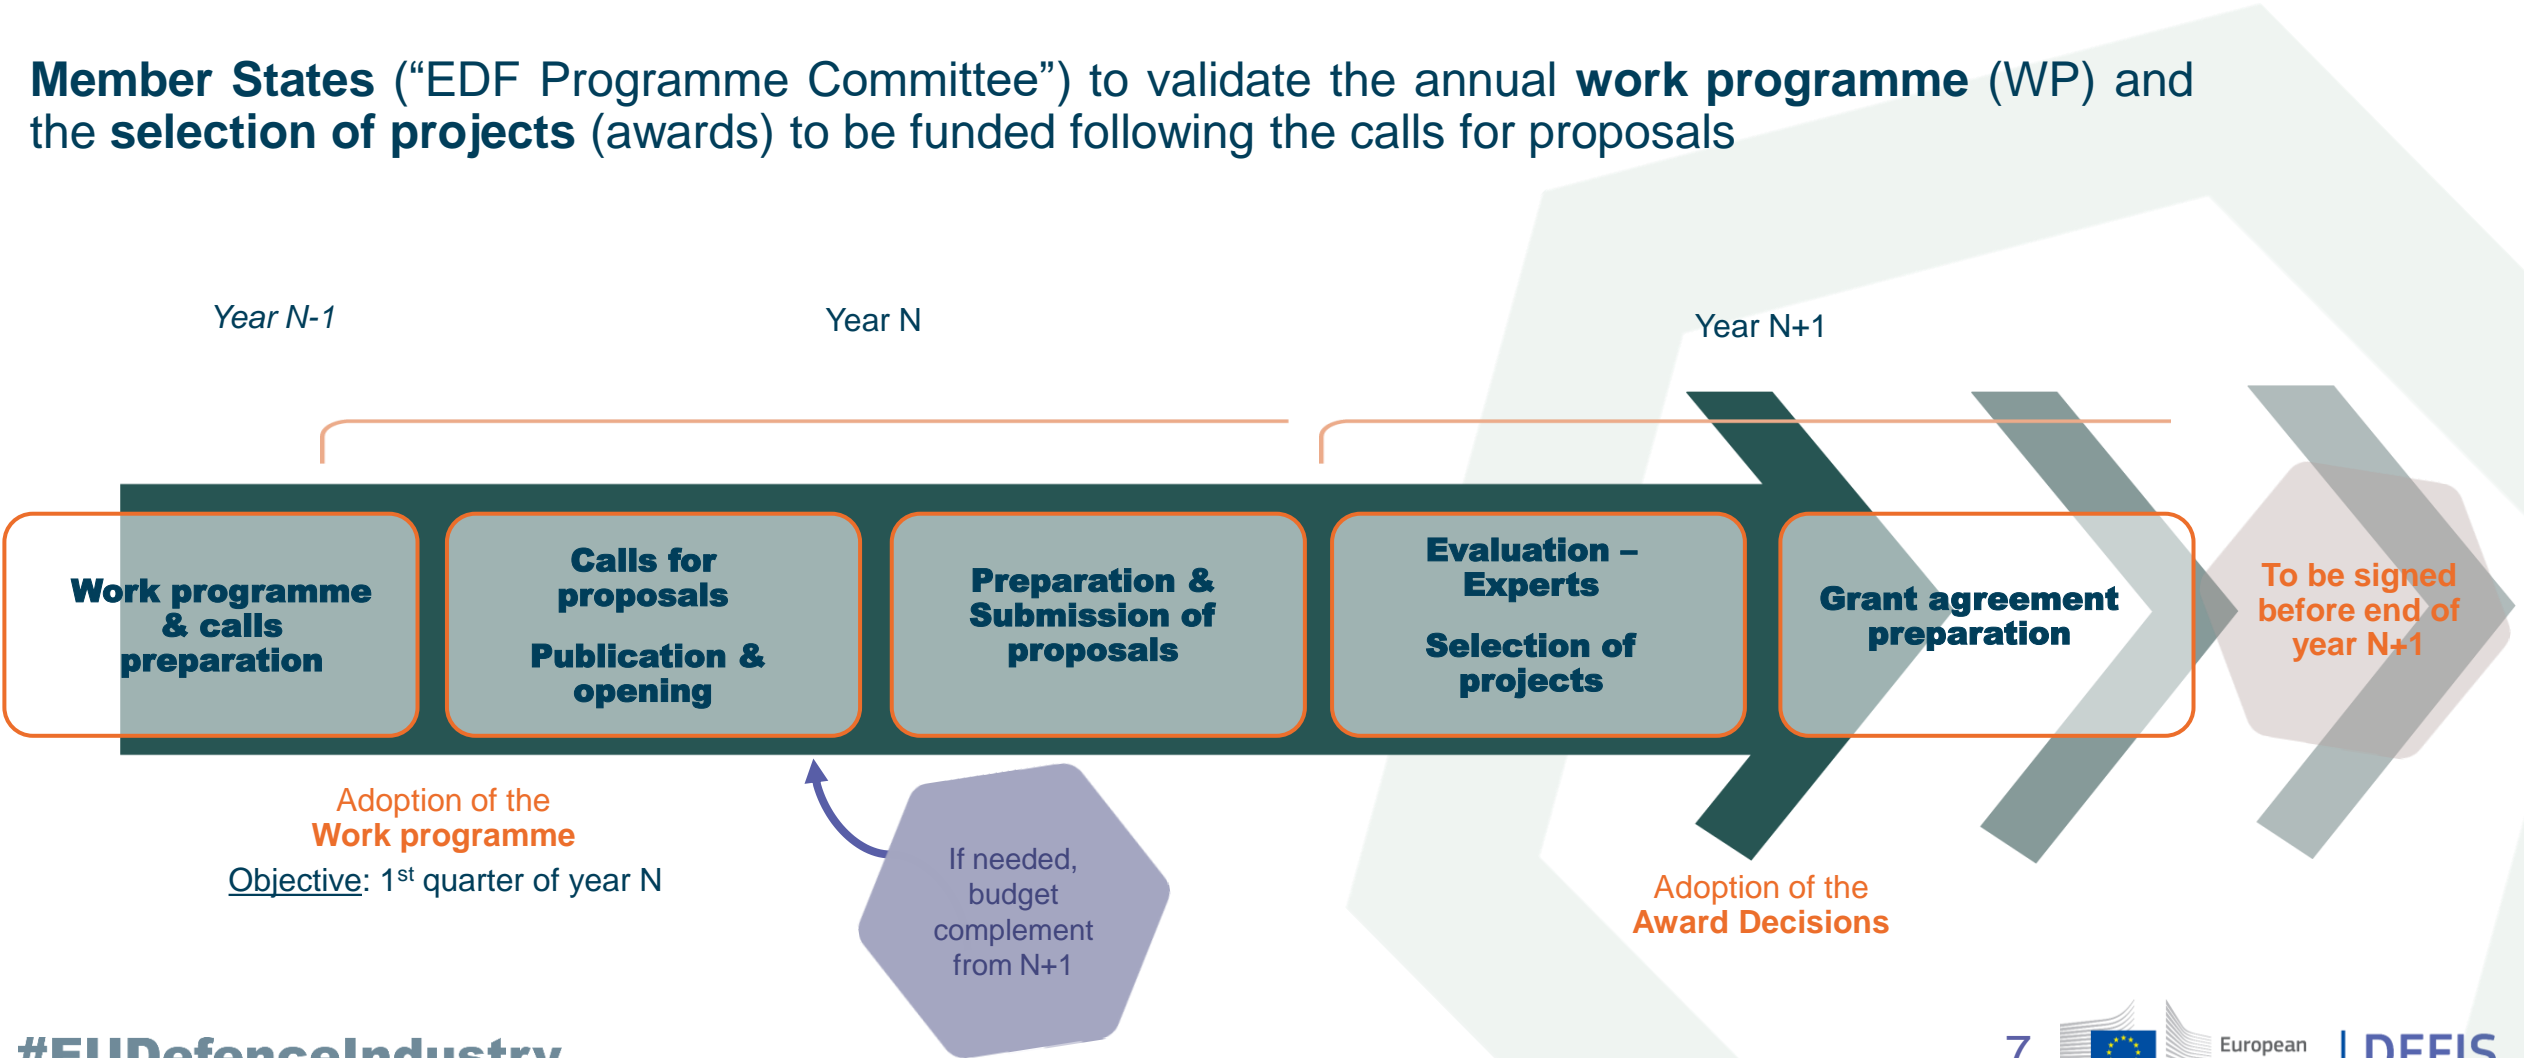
**Member States** ("EDF Programme Committee") to validate the annual **work programme** (WP) and the **selection of projects** (awards) to be funded following the calls for proposals

*Year N-1*

Year N

Year N+1

**Work programme & calls preparation**

**Calls for proposals**

**Publication & opening**

**Preparation & Submission of proposals**

**Evaluation – Experts**

**Selection of projects**

**Grant agreement preparation**

**To be signed before end of year N+1**

Adoption of the
**Work programme**
Objective: 1$^{st}$ quarter of year N

If needed, budget complement from N+1

Adoption of the
**Award Decisions**

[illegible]

7

European

DEFIS